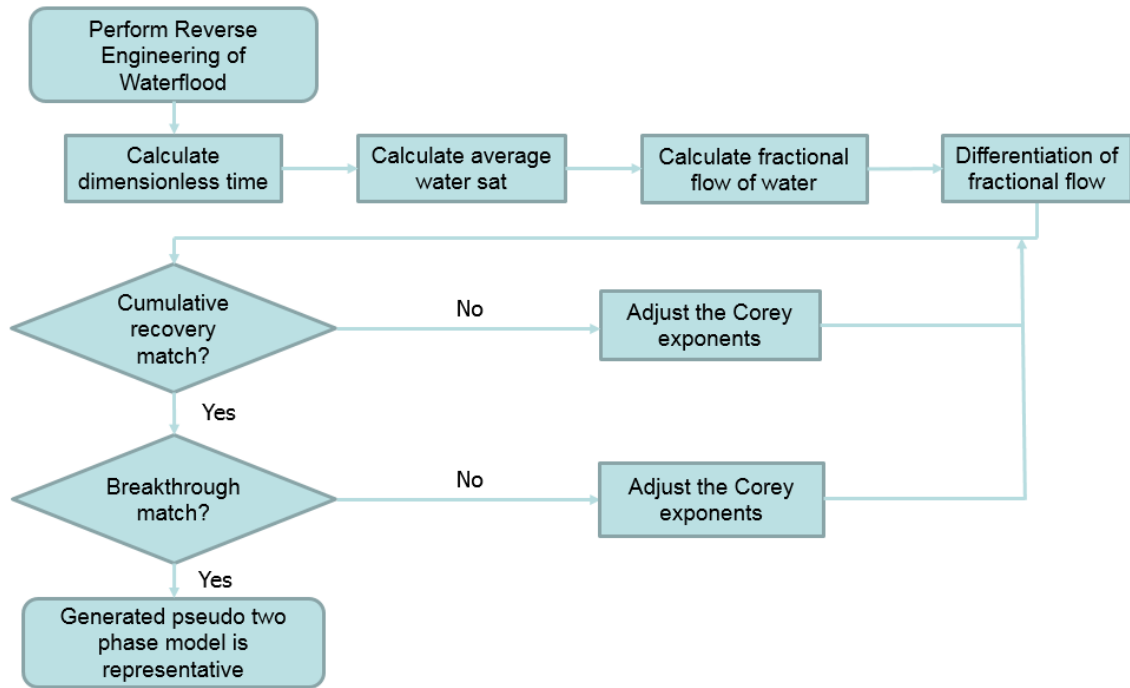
Perform Reverse Engineering of Waterflood

Calculate dimensionless time

Calculate average water sat

Calculate fractional flow of water

Differentiation of fractional flow

Cumulative recovery match?

No

Adjust the Corey exponents

Yes

Breakthrough match?

No

Adjust the Corey exponents

Yes

Generated pseudo two phase model is representative